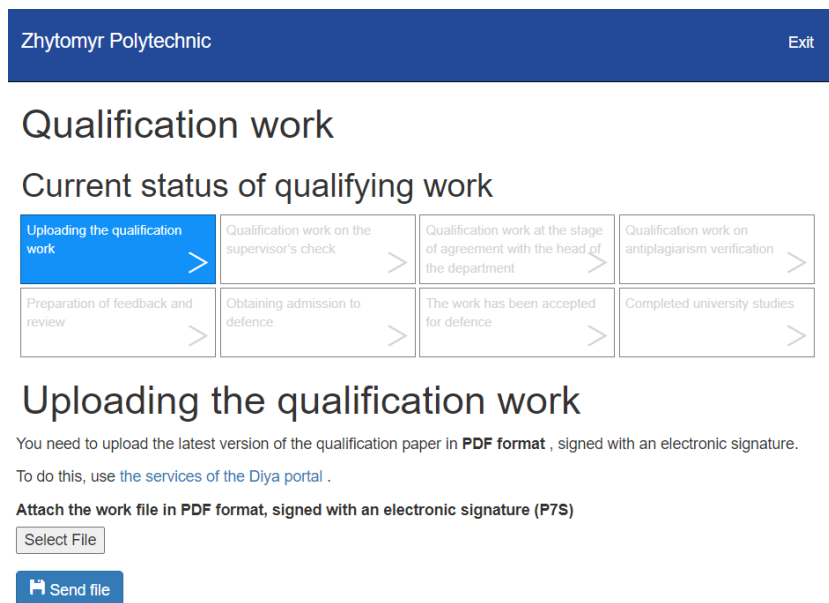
Zhytomyr Polytechnic

Exit

Qualification work

Current status of qualifying work

Uploading the qualification work >

Qualification work on the supervisor's check >

Qualification work at the stage of agreement with the head of the department >

Qualification work on antiplagiarism verification >

Preparation of feedback and review >

Obtaining admission to defence >

The work has been accepted for defence >

Completed university studies >

Uploading the qualification work

You need to upload the latest version of the qualification paper in **PDF format** , signed with an electronic signature.

To do this, use the services of the Diya portal .

**Attach the work file in PDF format, signed with an electronic signature (P7S)**

Select File

Send file